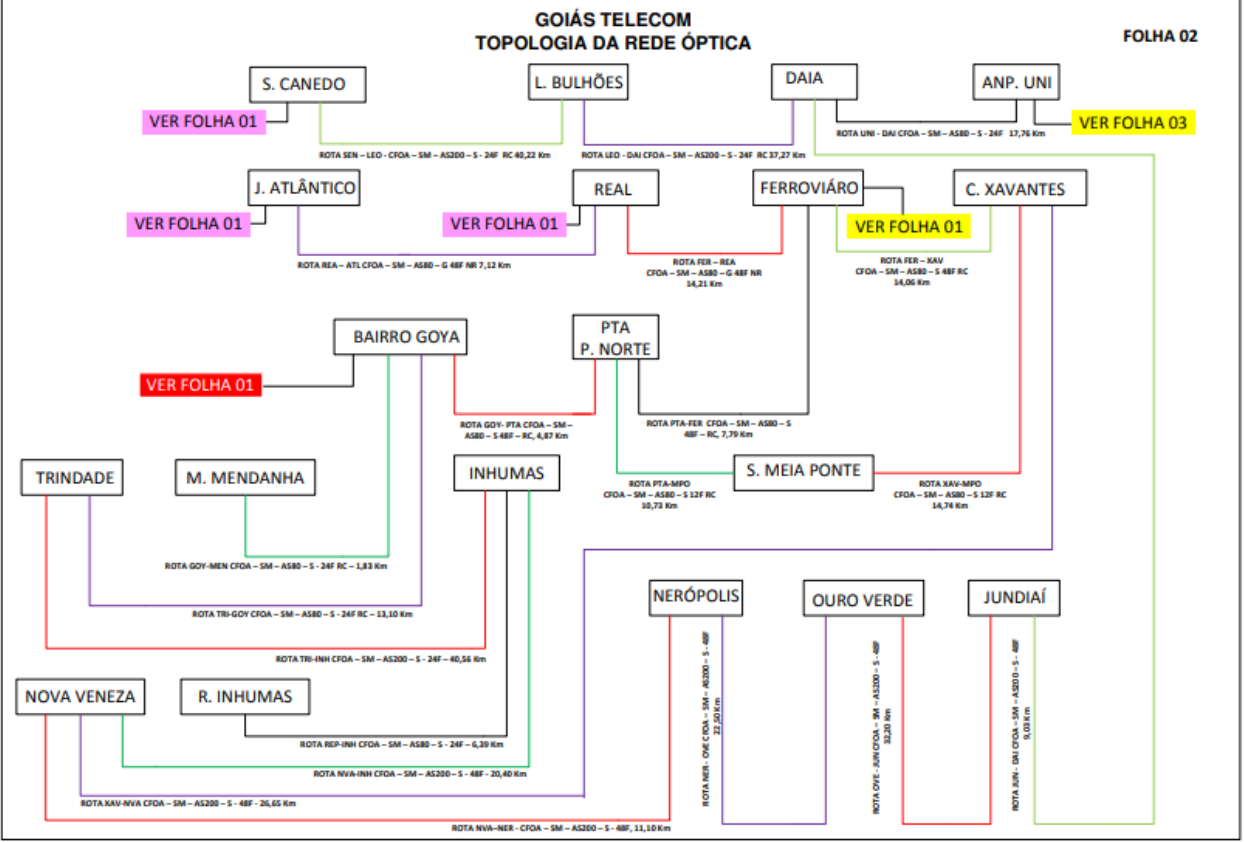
GOIÁS TELECOM
TOPOLOGIA DA REDE ÓPTICA

FOLHA 02

S. CANEDO

L. BULHÕES

DAIA

ANP. UNI

VER FOLHA 01

VER FOLHA 03

ROTA UNI - DAI CFOA – SM – AS80 – S - 24F 17,76 Km

ROTA SEN – LEO - CFOA – SM – AS200 – S - 24F RC 40,22 Km

ROTA LEO - DAI CFOA – SM – AS200 – S - 24F RC 37,27 Km

J. ATLÂNTICO

REAL

FERROVIÁRO

C. XAVANTES

VER FOLHA 01

VER FOLHA 01

VER FOLHA 01

ROTA FER – REA CFOA – SM – AS80 – G 48F NR 14,21 Km

ROTA FER – XAV CFOA – SM – AS80 – S 48F RC 14,06 Km

ROTA REA – ATL CFOA – SM – AS80 – G 48F NR 7,12 Km

BAIRRO GOYA

PTA P. NORTE

VER FOLHA 01

ROTA GOY- PTA CFOA – SM – AS80 – S 48F – RC, 4,87 Km

ROTA PTA-FER CFOA – SM – AS80 – S 48F – RC, 7,79 Km

TRINDADE

M. MENDANHA

INHUMAS

S. MEIA PONTE

ROTA PTA-MPO CFOA – SM – AS80 – S 12F RC 10,73 Km

ROTA XAV-MPO CFOA – SM – AS80 – S 12F RC 14,74 Km

ROTA GOY-MEN CFOA – SM – AS80 – S - 24F RC – 1,83 Km

ROTA TRI-GOY CFOA – SM – AS80 – S - 24F RC – 13,10 Km

ROTA TRI-INH CFOA – SM – AS200 – S - 24F – 40,56 Km

NERÓPOLIS

OURO VERDE

JUNDIAÍ

NOVA VENEZA

R. INHUMAS

ROTA REP-INH CFOA – SM – AS80 – S - 24F – 6,39 Km

ROTA NVA-INH CFOA – SM – AS200 – S - 48F – 20,40 Km

ROTA XAV-NVA CFOA – SM – AS200 – S - 48F – 26,65 Km

ROTA NVA–NER - CFOA – SM – AS200 – S - 48F, 11,10 Km

ROTA NER - OVE CFOA – SM – AS200 – S - 48F 22,50 Km

ROTA OVE - JUN CFOA – SM – AS200 – S - 48F 32,20 Km

ROTA JUN - DAI CFOA – SM – AS200 – S - 48F 9,03 Km